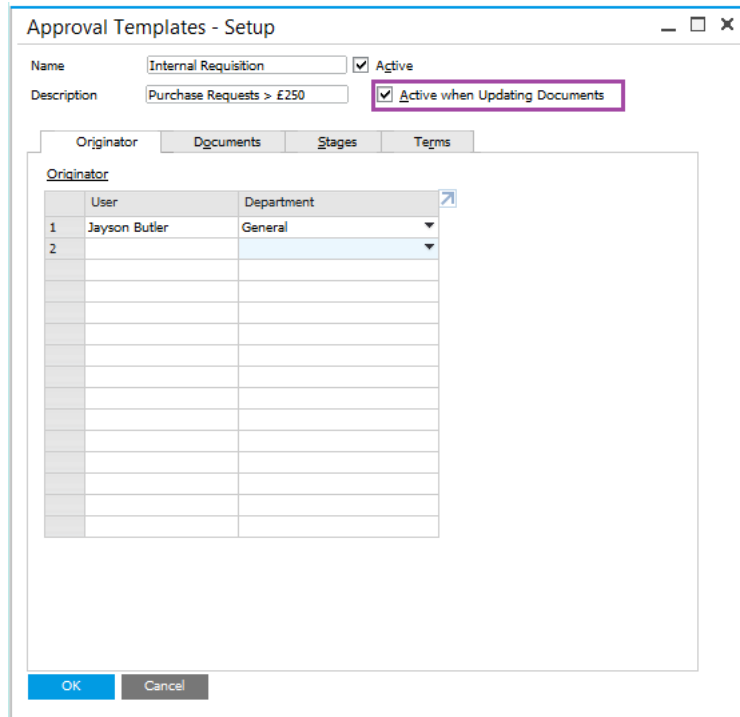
Approval Templates - Setup

Name Internal Requisition Active

Description Purchase Requests > £250 Active when Updating Documents

Originator Documents Stages Terms

Originator

| | User | Department |
|---|---|---|
| 1 | Jayson Butler | General |
| 2 | | |

OK Cancel